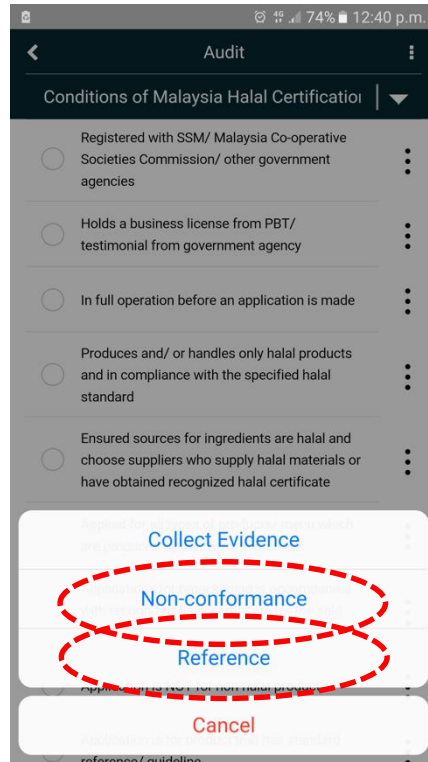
74% 12:40 p.m.

Audit

Conditions of Malaysia Halal Certificatio

Registered with SSM/ Malaysia Co-operative Societies Commission/ other government agencies

Holds a business license from PBT/ testimonial from government agency

In full operation before an application is made

Produces and/ or handles only halal products and in compliance with the specified halal standard

Ensured sources for ingredients are halal and choose suppliers who supply halal materials or have obtained recognized halal certificate

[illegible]

Collect Evidence

Non-conformance

Reference

Application is NOT for non halal product

Cancel

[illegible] reference/ guideline